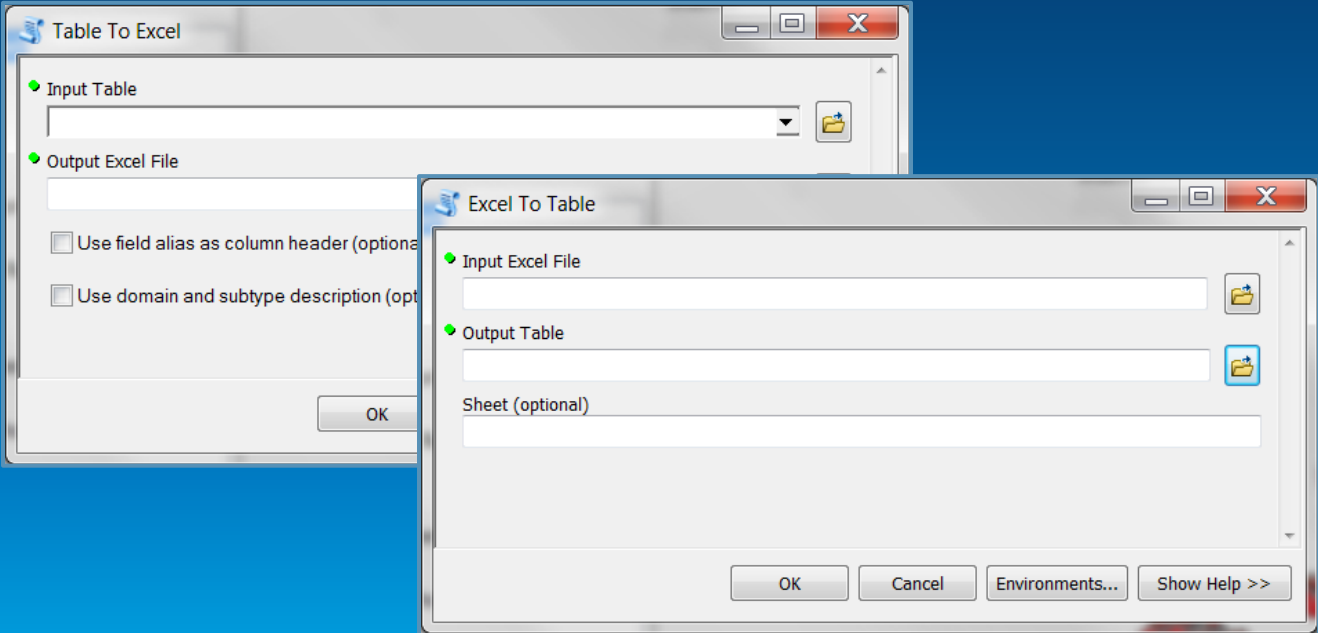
Table To Excel

Input Table

Output Excel File

Use field alias as column header (optiona

Use domain and subtype description (opt

OK

Excel To Table

Input Excel File

Output Table

Sheet (optional)

OK

Cancel

Environments...

Show Help >>